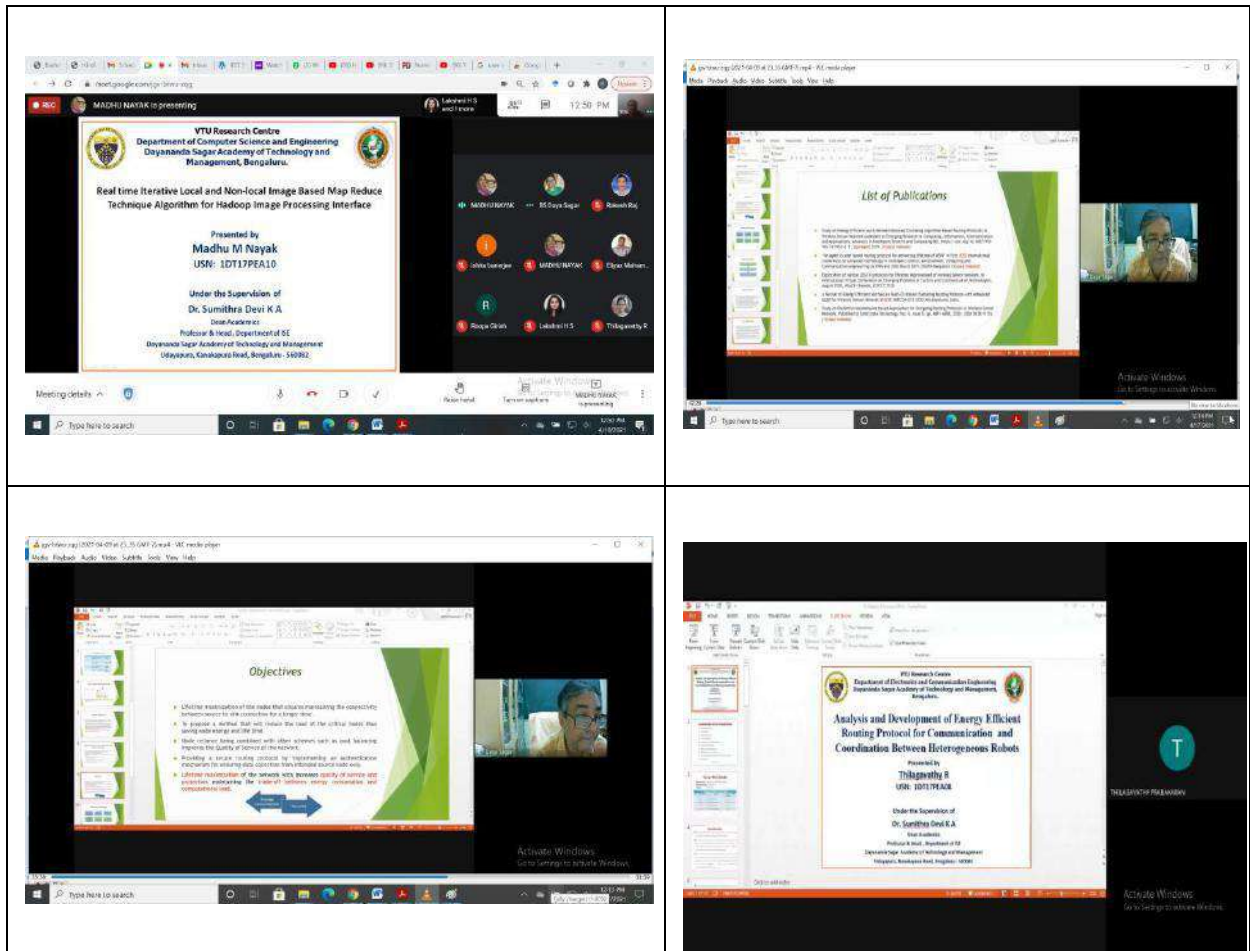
MADHU NAYAK is presenting

12:50 PM

VTU Research Centre
Department of Computer Science and Engineering
Dayananda Sagar Academy of Technology and Management, Bengaluru.

Real time Iterative Local and Non-local Image Based Map Reduce Technique Algorithm for Hadoop Image Processing Interface

Presented by
Madhu M Nayak
USN: 1DT17PEA10

Under the Supervision of
Dr. Sumithra Devi K A
Dean Academics
Professor & Head, Department of ISE
Dayananda Sagar Academy of Technology and Management
Udayapura, Kanakapura Road, Bengaluru - 560082.

MADHU NAYAK
DS Daya Sagar
Rakesh Raj
Ishita Samajee
MADHU NAYAK
Roopa Girish
Lakshmi H S
Thilagavathy R

Meeting details
Activate Windows
Type here to search

List of Publications

Activate Windows
Go to Settings to activate Windows.
Type here to search

Objectives

Activate Windows
Go to Settings to activate Windows.
Type here to search

VTU Research Centre
Department of Electronics and Communication Engineering
Dayananda Sagar Academy of Technology and Management, Bengaluru.

Analysis and Development of Energy Efficient Routing Protocol for Communication and Coordination Between Heterogeneous Robots

Presented by
Thilagavathy R
USN: 1DT17PEA08

Under the Supervision of
Dr. Sumithra Devi K A
Dean Academics
Professor & Head, Department of ISE
Dayananda Sagar Academy of Technology and Management
Udayapura, Kanakapura Road, Bengaluru - 560082.

T
THILAGAVATHY PRABAKARAN
Activate Windows
Go to Settings to activate Windows.